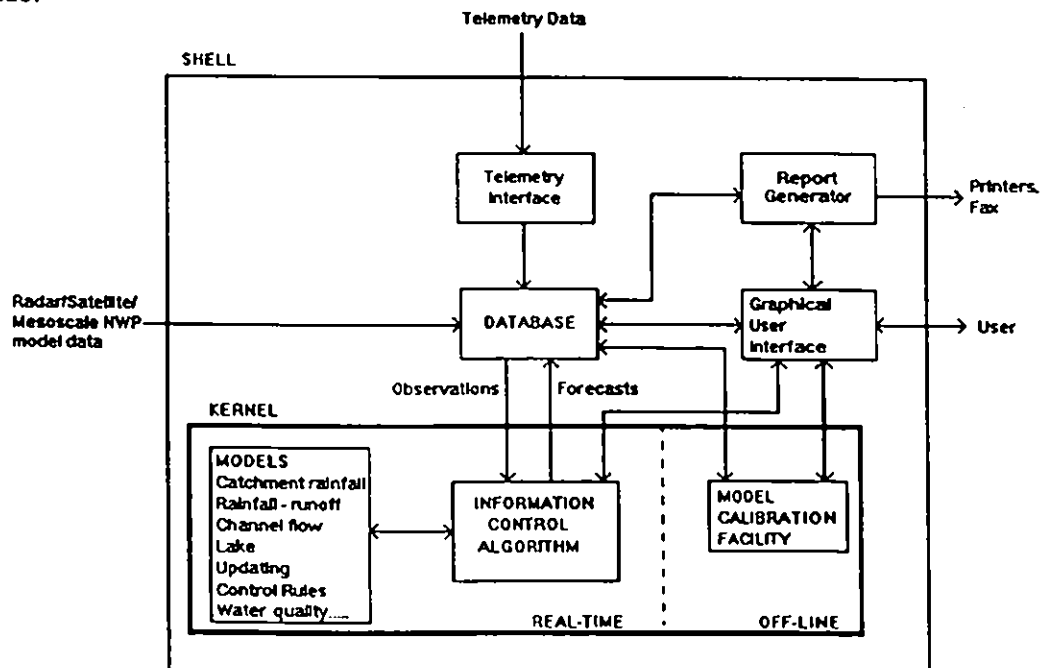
Telemetry Data

SHELL

Telemetry Interface

Report Generator

Printers, Fax

Radar/Satellite/ Mesoscale NWP model data

DATABASE

Graphical User Interface

User

Observations

Forecasts

KERNEL

MODELS
Catchment rainfall
Rainfall - runoff
Channel flow
Lake
Updating
Control Rules
Water quality....

INFORMATION CONTROL ALGORITHM

MODEL CALIBRATION FACILITY

REAL-TIME

OFF-LINE